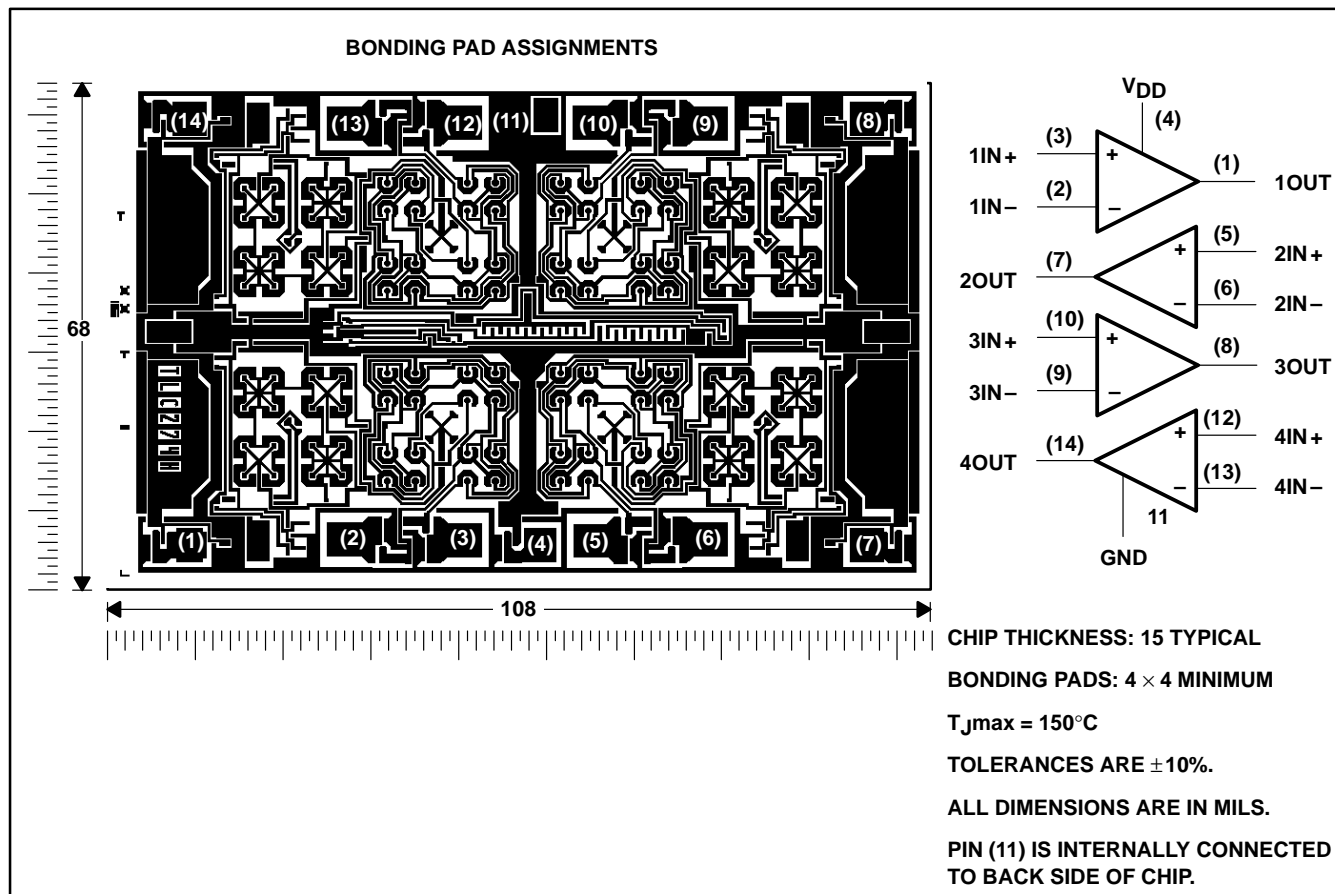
BONDING PAD ASSIGNMENTS

(14) (13) (12) (11) (10) (9) (8)

68

TLC274H

(1) (2) (3) (4) (5) (6) (7)

108

$V_{DD}$
(4)
(3)
1IN+
(2)
1IN−
(1)
1OUT
(5)
2IN+
(7)
2OUT
(6)
2IN−
(10)
3IN+
(9)
3IN−
(8)
3OUT
(12)
4IN+
(14)
4OUT
(13)
4IN−
11
GND

CHIP THICKNESS: 15 TYPICAL

BONDING PADS: $4 \times 4$ MINIMUM

$T_J$max = 150°C

TOLERANCES ARE ±10%.

ALL DIMENSIONS ARE IN MILS.

PIN (11) IS INTERNALLY CONNECTED TO BACK SIDE OF CHIP.